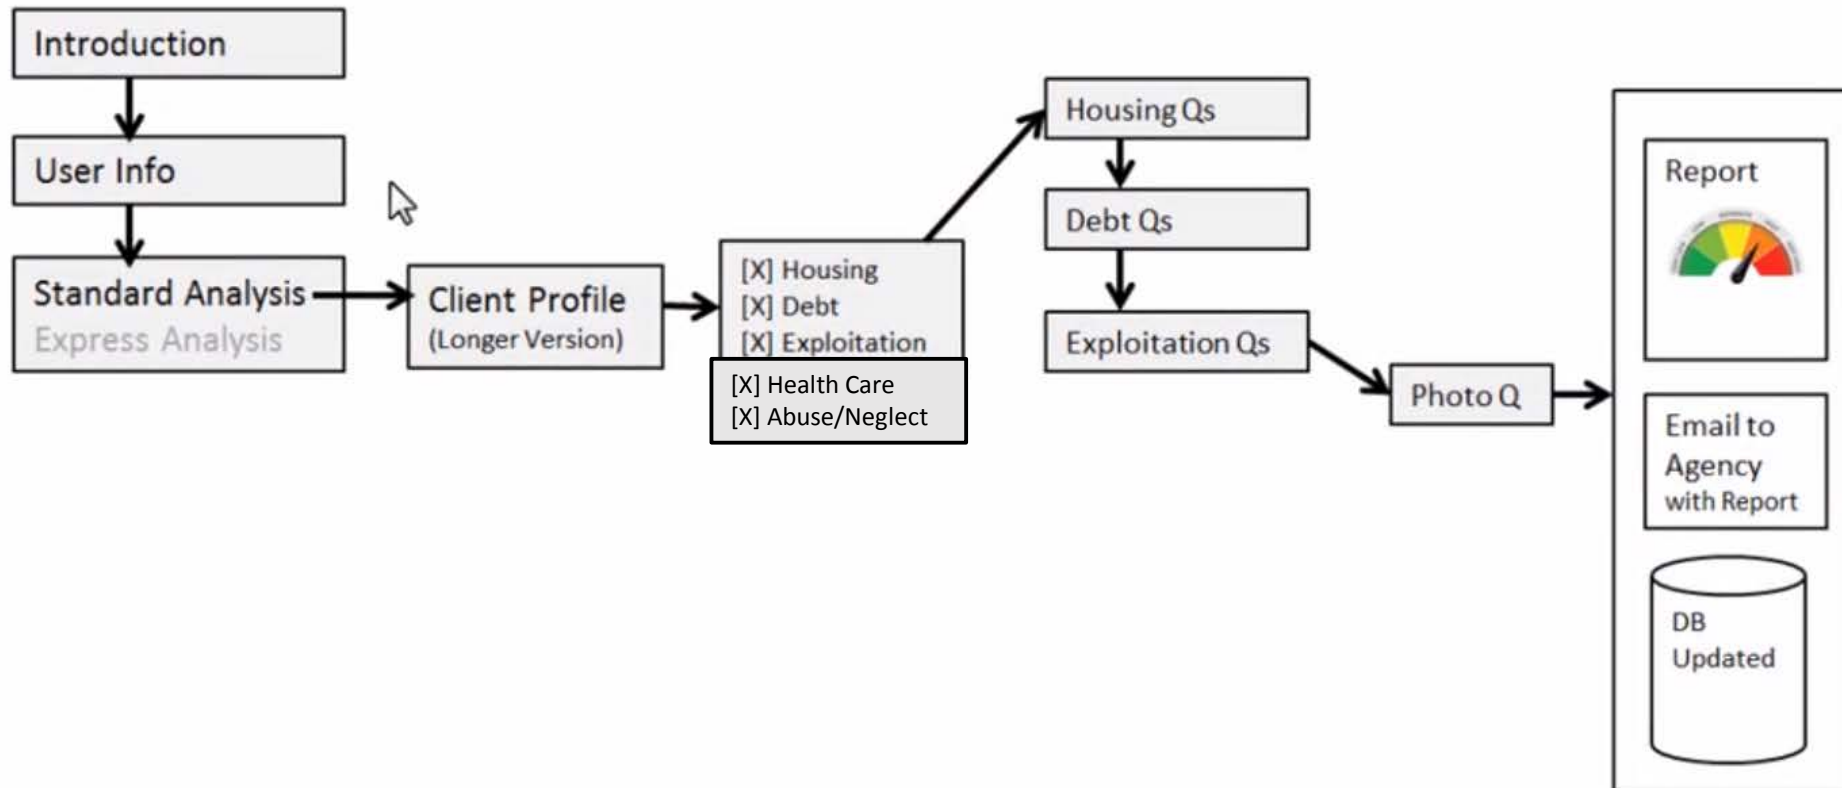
Introduction

User Info

Standard Analysis
Express Analysis

Client Profile
(Longer Version)

[X] Housing
[X] Debt
[X] Exploitation

[X] Health Care
[X] Abuse/Neglect

Housing Qs

Debt Qs

Exploitation Qs

Photo Q

Report

Email to Agency with Report

DB Updated